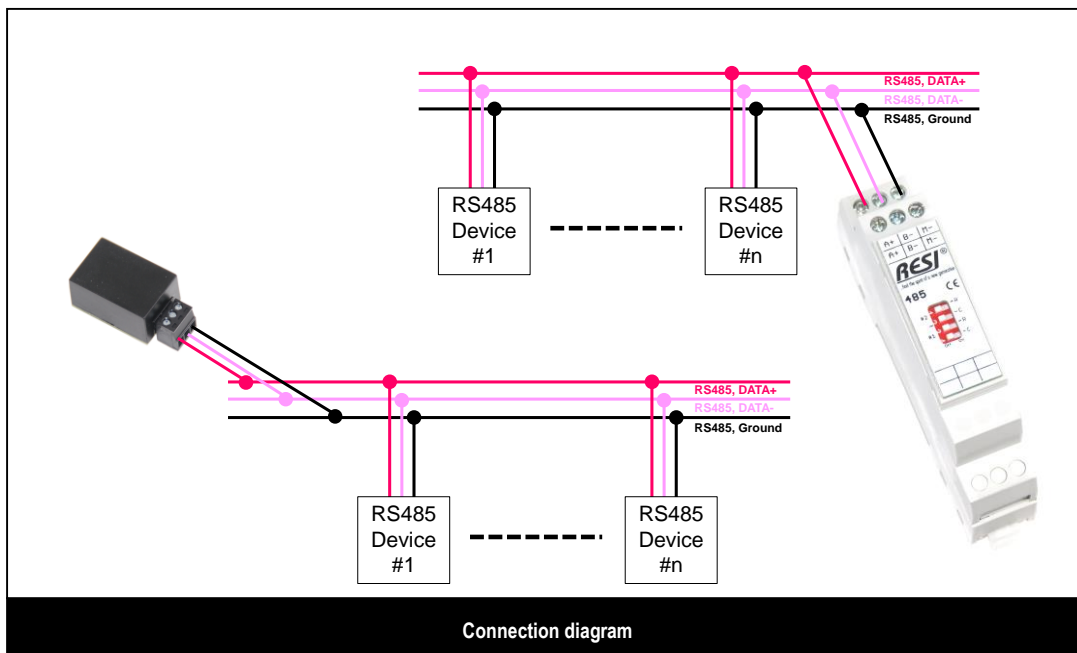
RS485, DATA+
RS485, DATA-
RS485, Ground

RS485 Device #1

RS485 Device #n

A+ B- M-
A+ B- M-

RESI

CE

485

RS485, DATA+
RS485, DATA-
RS485, Ground

RS485 Device #1

RS485 Device #n

Connection diagram